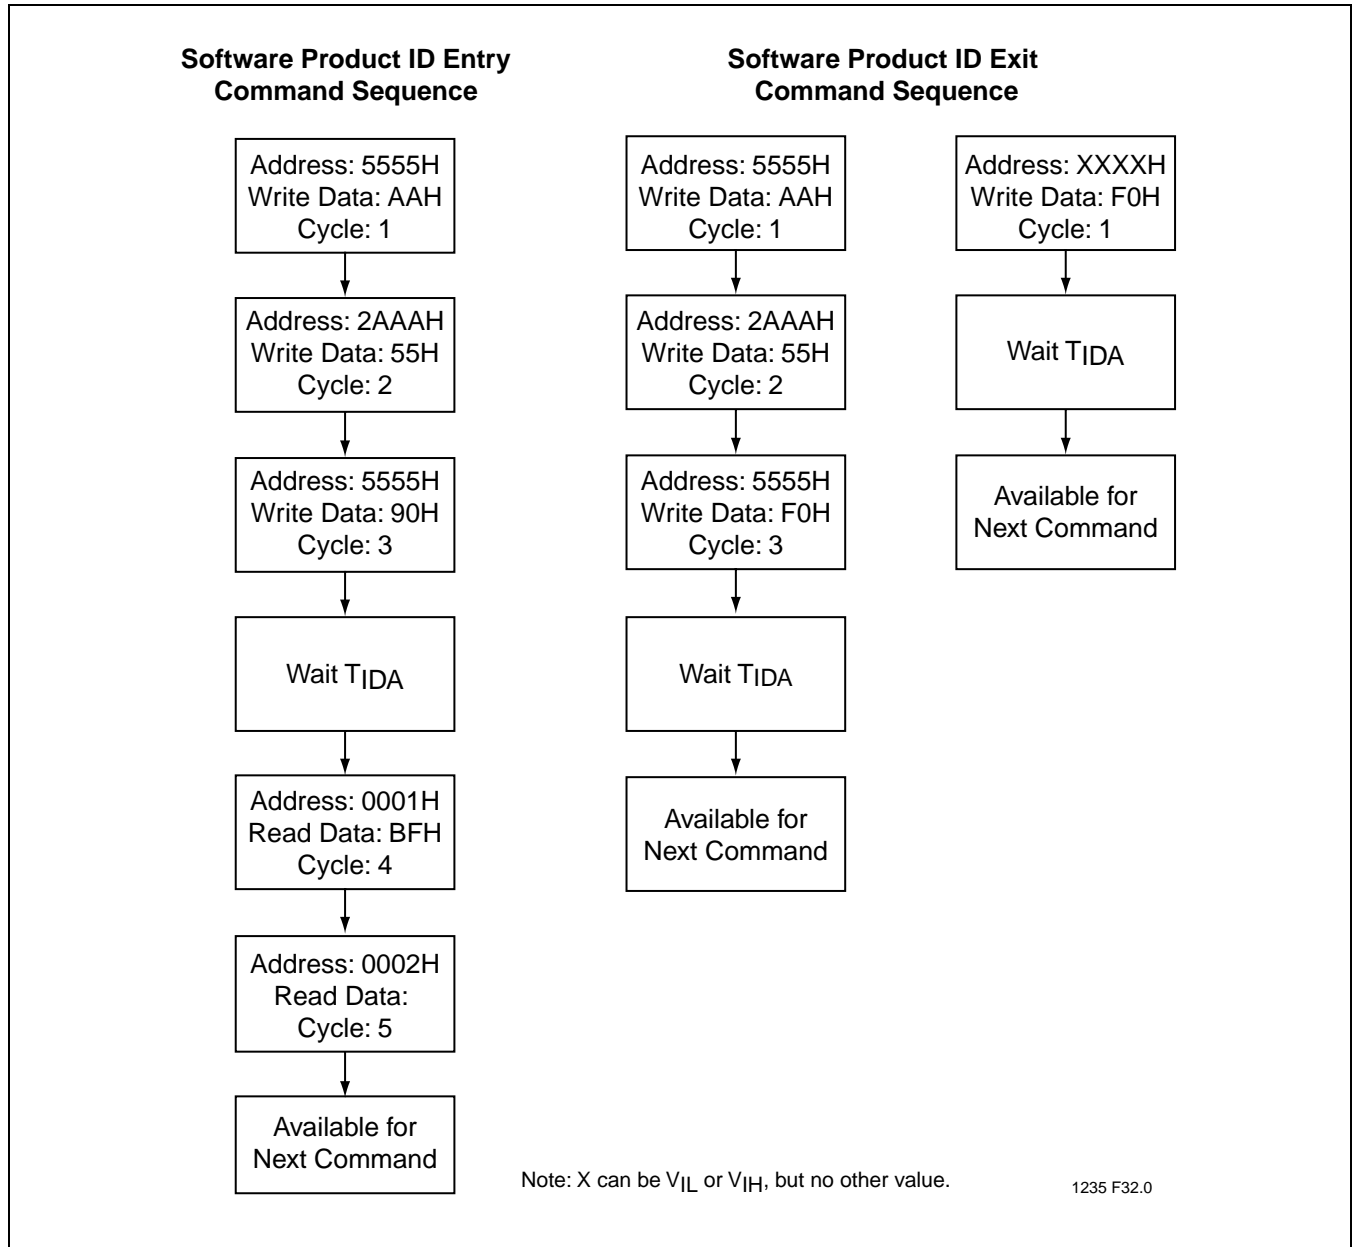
Software Product ID Entry Command Sequence

Address: 5555H
Write Data: AAH
Cycle: 1

Address: 2AAAH
Write Data: 55H
Cycle: 2

Address: 5555H
Write Data: 90H
Cycle: 3

Wait $T_{IDA}$

Address: 0001H
Read Data: BFH
Cycle: 4

Address: 0002H
Read Data:
Cycle: 5

Available for Next Command

Software Product ID Exit Command Sequence

Address: 5555H
Write Data: AAH
Cycle: 1

Address: 2AAAH
Write Data: 55H
Cycle: 2

Address: 5555H
Write Data: F0H
Cycle: 3

Wait $T_{IDA}$

Available for Next Command

Address: XXXXH
Write Data: F0H
Cycle: 1

Wait $T_{IDA}$

Available for Next Command

Note: X can be $V_{IL}$ or $V_{IH}$, but no other value.

1235 F32.0